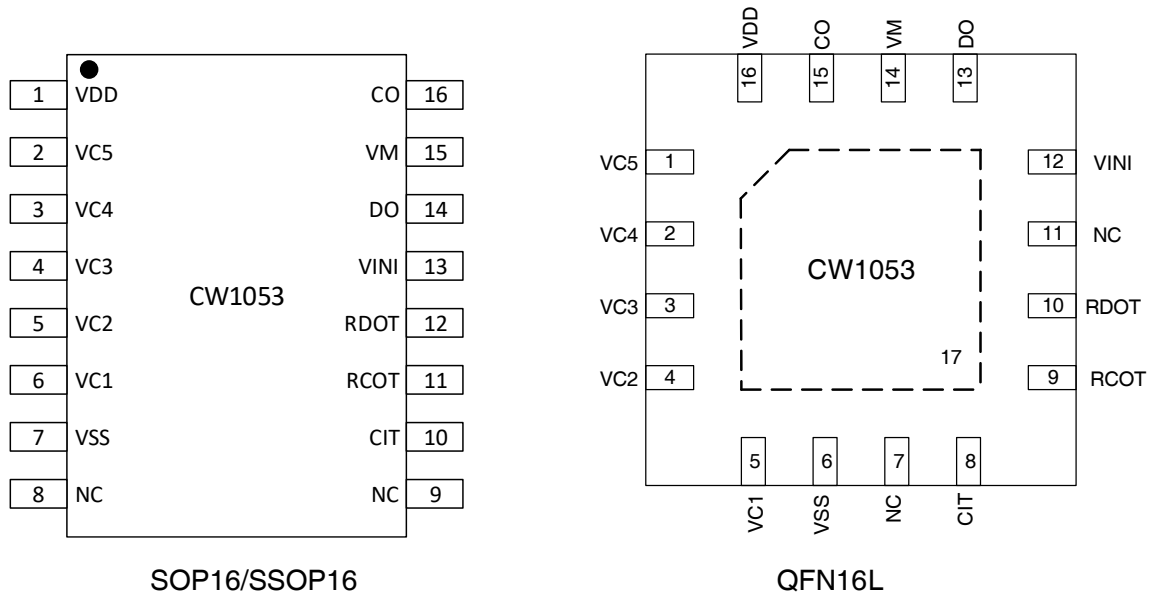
1 VDD
2 VC5
3 VC4
4 VC3
5 VC2
6 VC1
7 VSS
8 NC

CO 16
VM 15
DO 14
VINI 13
RDOT 12
RCOT 11
CIT 10
NC 9

CW1053

SOP16/SSOP16

VDD CO VM DO
16 15 14 13

VC5 1
VC4 2
VC3 3
VC2 4

12 VINI
11 NC
10 RDOT
9 RCOT

CW1053

17

5 6 7 8
VC1 VSS NC CIT

QFN16L